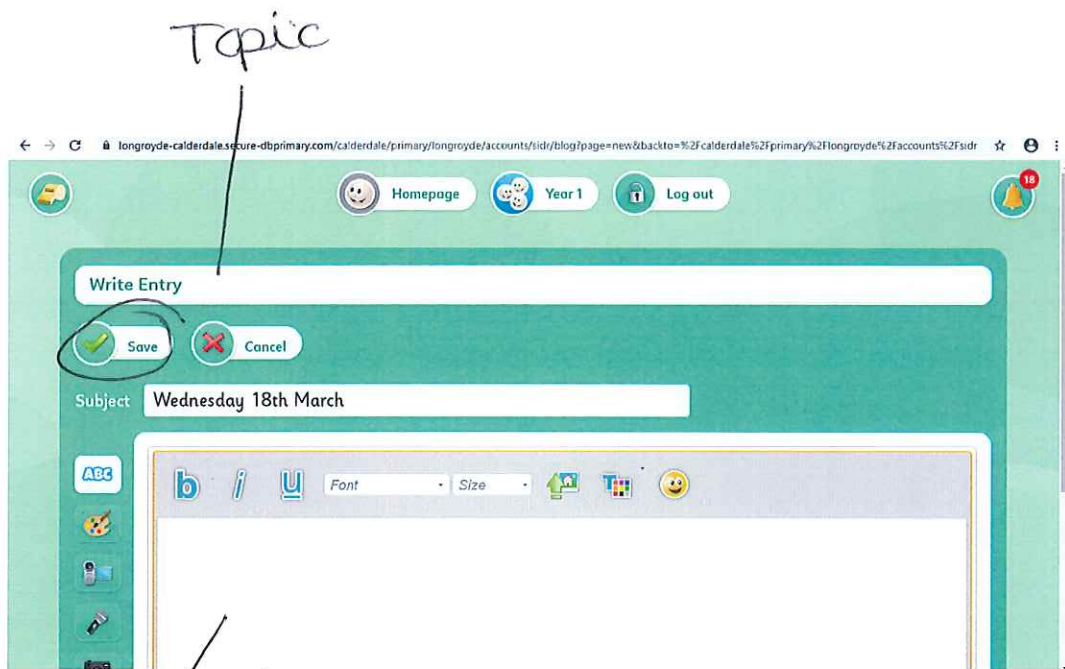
Topic

longroyde-calderdale.secure-dbprimary.com/calderdale/primary/longroyde/accounts/sidr/blog?page=new&backto=%2Fcalderdale%2Fprimary%2Flongroyde%2Faccounts%2Fsidr

Homepage
Year 1
Log out
18

Write Entry

Save
Cancel

Subject
Wednesday 18th March

ABC

b
i
U
Font
Size